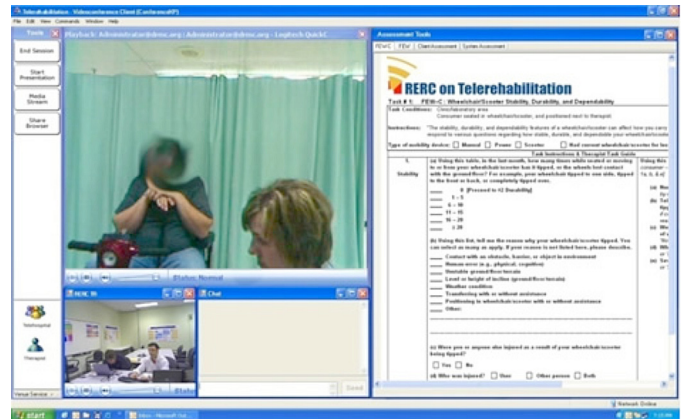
Telerehabilitation - Videoconference Client (ConferenceXP)

File Edit View Commands Window Help

Tools

End Session

Start Presentation

Media Stream

Share Browser

Playback: Administrator@drerc.org : Administrator@drerc.org - Logitech QuickC

Status: Nominal

RERC W

Chat

Send

Telehospital

Therapist

Venue Service

Assessment Tools

FEW-C | FEW | Client Assessment | System Assessment

RERC on Telerehabilitation

Task # 1: FEW-C : Wheelchair/Scooter Stability, Durability, and Dependability

Task Conditions: Clinic/laboratory area. Consumer seated in wheelchair/scooter, and positioned next to therapist.

Instructions: "The stability, durability, and dependability features of a wheelchair/scooter can affect how you carry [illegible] respond to various questions regarding how stable, durable, and dependable your wheelchair/scooter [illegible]

Type of mobility device: ☐ Manual ☐ Power ☐ Scooter ☐ Had current wheelchair/scooter for how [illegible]

Task Instructions & Therapist Task Guide

1. Stability

(a) Using this table, in the last month, how many times while seated or moving in or from your wheelchair/scooter has it tipped, or the wheels lost contact with the ground/floor? For example, your wheelchair tipped to one side, tipped to the front or back, or completely tipped over.

____ 0 [Proceed to #2 Durability]
____ 1 – 5
____ 6 – 10
____ 11 – 15
____ 16 – 20
____ > 20

(b) Using this list, tell me the reason why your wheelchair/scooter tipped. You can select as many as apply. If your reason is not listed here, please describe.

____ Contact with an obstacle, barrier, or object in environment
____ Human error (e.g., physical, cognitive)
____ Unstable ground/floor terrain
____ Level or height of incline (ground/floor terrain)
____ Weather condition
____ Transferring with or without assistance
____ Positioning in wheelchair/scooter with or without assistance
____ Other:

(c) Were you or anyone else injured as a result of your wheelchair/scooter being tipped?
☐ Yes ☐ No

(d) Who was injured? ☐ User ☐ Other person ☐ Both

Using this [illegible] consumer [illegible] 1, 2, 3 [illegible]

(a) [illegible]
(b) Tal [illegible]
(c) Wh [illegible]
(d) Wh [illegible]
(e) Ten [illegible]

Network Online

start

Inbox - Microsoft Out...